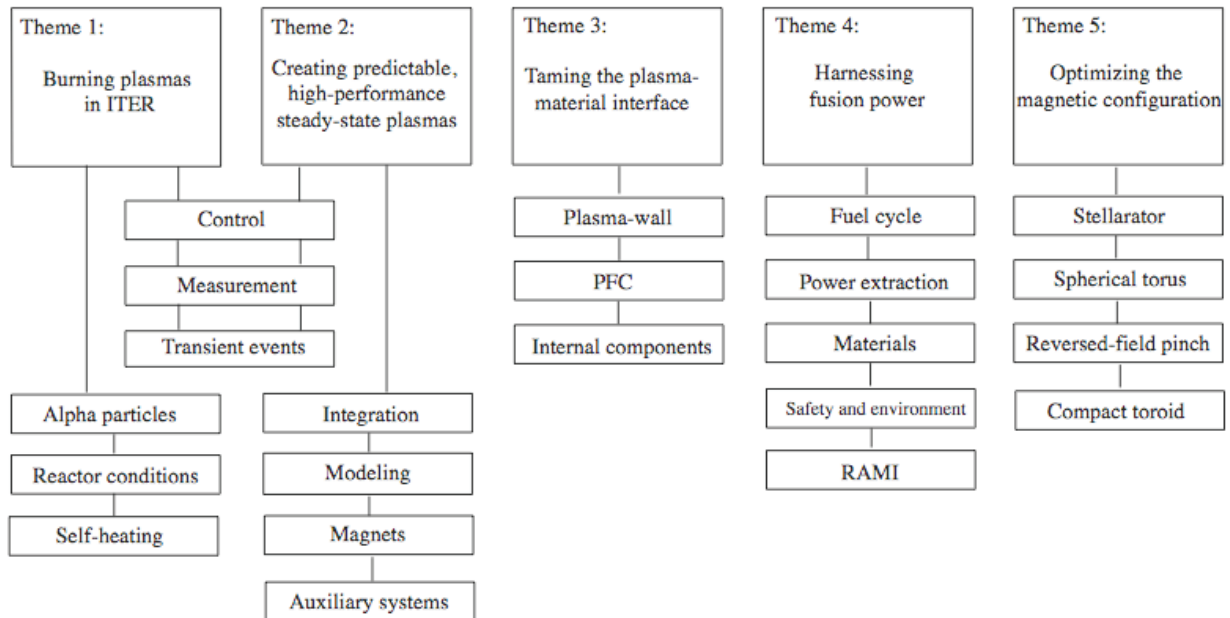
Theme 1:

Burning plasmas in ITER

Theme 2:

Creating predictable, high-performance steady-state plasmas

Theme 3:

Taming the plasma-material interface

Theme 4:

Harnessing fusion power

Theme 5:

Optimizing the magnetic configuration

Control

Measurement

Transient events

Plasma-wall

PFC

Internal components

Fuel cycle

Power extraction

Materials

Safety and environment

RAMI

Stellarator

Spherical torus

Reversed-field pinch

Compact toroid

Alpha particles

Reactor conditions

Self-heating

Integration

Modeling

Magnets

Auxiliary systems